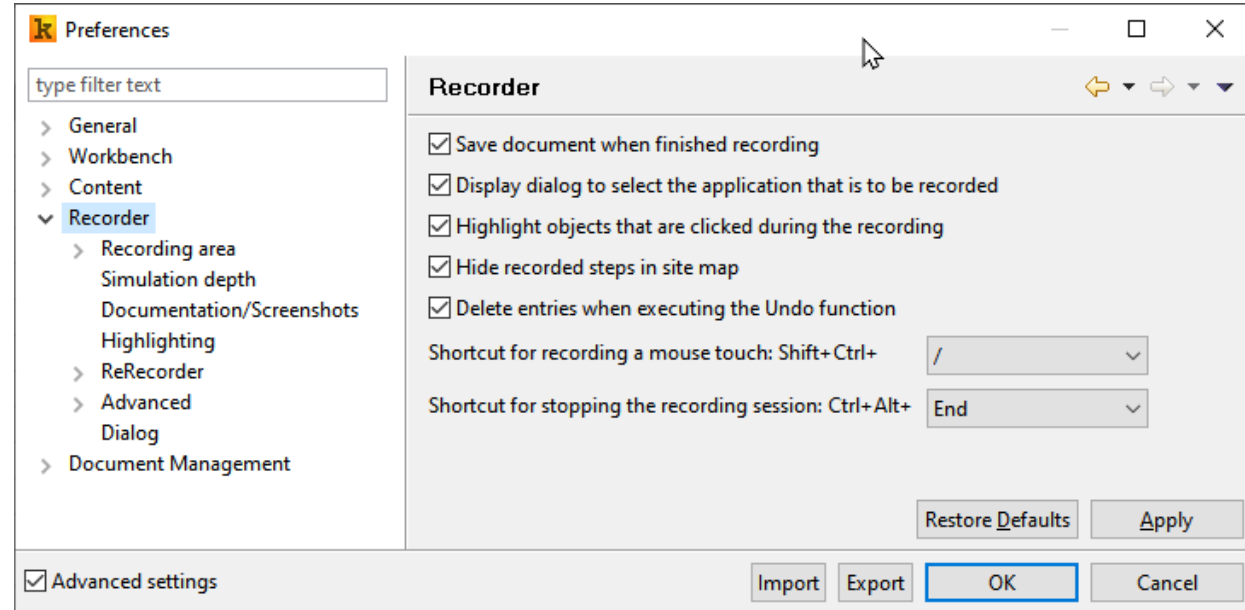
k Preferences

type filter text

General
Workbench
Content
Recorder
Recording area
Simulation depth
Documentation/Screenshots
Highlighting
ReRecorder
Advanced
Dialog
Document Management

Recorder

☑ Save document when finished recording
☑ Display dialog to select the application that is to be recorded
☑ Highlight objects that are clicked during the recording
☑ Hide recorded steps in site map
☑ Delete entries when executing the Undo function

Shortcut for recording a mouse touch: Shift+Ctrl+ /
Shortcut for stopping the recording session: Ctrl+Alt+ End

Restore Defaults
Apply

☑ Advanced settings
Import
Export
OK
Cancel